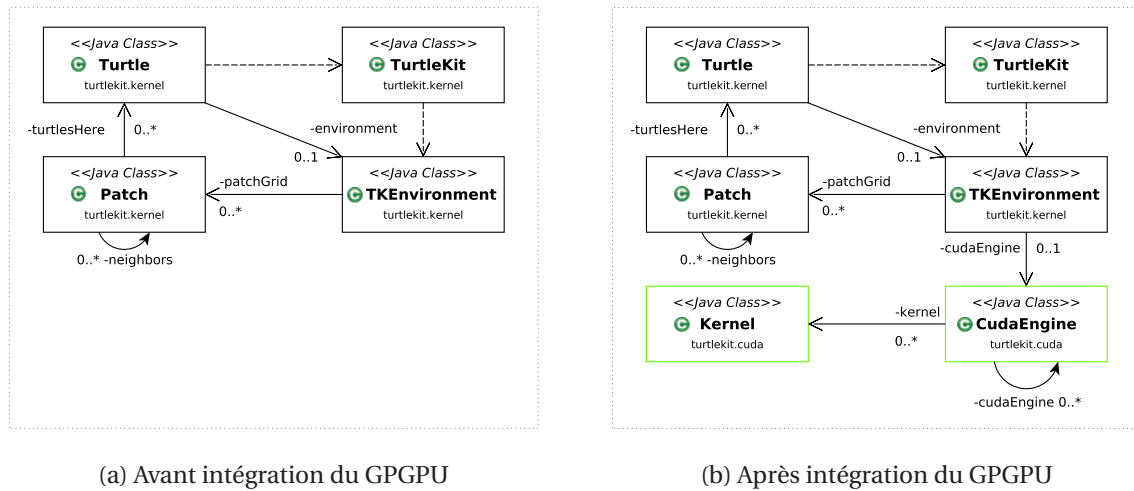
<<Java Class>>
Turtle
turtlekit.kernel

<<Java Class>>
TurtleKit
turtlekit.kernel

-turtlesHere 0..*

-environment
0..1

<<Java Class>>
Patch
turtlekit.kernel

-patchGrid
0..*

<<Java Class>>
TKEnvironment
turtlekit.kernel

0..* -neighbors

<<Java Class>>
Turtle
turtlekit.kernel

<<Java Class>>
TurtleKit
turtlekit.kernel

-turtlesHere 0..*

-environment
0..1

<<Java Class>>
Patch
turtlekit.kernel

-patchGrid
0..*

<<Java Class>>
TKEnvironment
turtlekit.kernel

0..* -neighbors

-cudaEngine 0..1

<<Java Class>>
Kernel
turtlekit.cuda

-kernel
0..*

<<Java Class>>
CudaEngine
turtlekit.cuda

-cudaEngine 0..*

(a) Avant intégration du GPGPU

(b) Après intégration du GPGPU